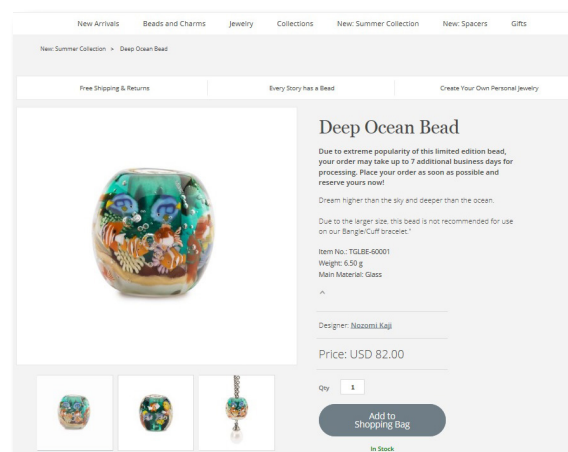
New Arrivals Beads and Charms Jewelry Collections New: Summer Collection New: Spacers Gifts

New: Summer Collection > Deep Ocean Bead

Free Shipping & Returns

Every Story has a Bead

Create Your Own Personal Jewelry

Deep Ocean Bead

Due to extreme popularity of this limited edition bead, your order may take up to 7 additional business days for processing. Place your order as soon as possible and reserve yours now!

Dream higher than the sky and deeper than the ocean.

Due to the larger size, this bead is not recommended for use on our Bangle/Cuff bracelet."

Item No.: TGLBE-60001
Weight: 6.50 g
Main Material: Glass

Designer: Nozomi Kaji

Price: USD 82.00

Qty 1

Add to Shopping Bag

In Stock